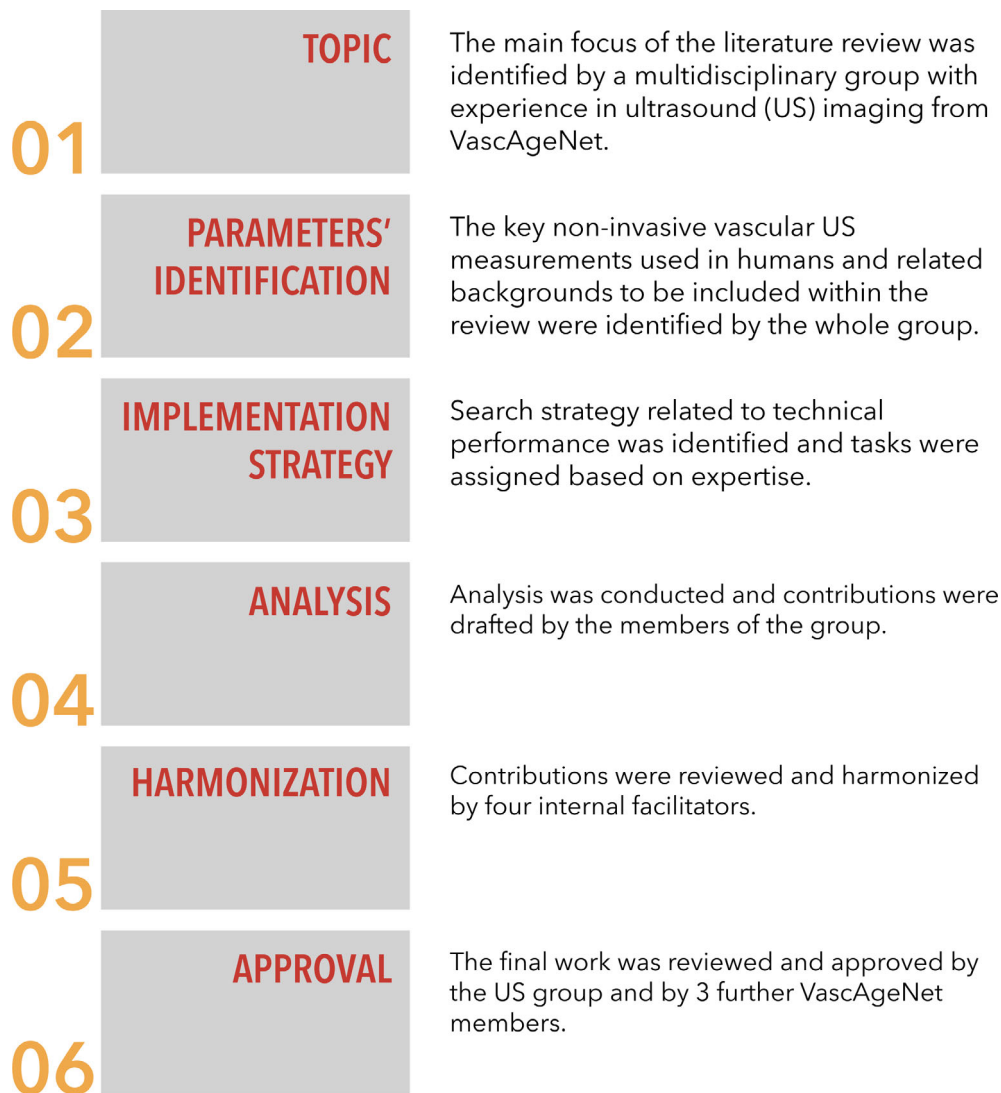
01
TOPIC
The main focus of the literature review was identified by a multidisciplinary group with experience in ultrasound (US) imaging from VascAgeNet.

02
PARAMETERS' IDENTIFICATION
The key non-invasive vascular US measurements used in humans and related backgrounds to be included within the review were identified by the whole group.

03
IMPLEMENTATION STRATEGY
Search strategy related to technical performance was identified and tasks were assigned based on expertise.

04
ANALYSIS
Analysis was conducted and contributions were drafted by the members of the group.

05
HARMONIZATION
Contributions were reviewed and harmonized by four internal facilitators.

06
APPROVAL
The final work was reviewed and approved by the US group and by 3 further VascAgeNet members.